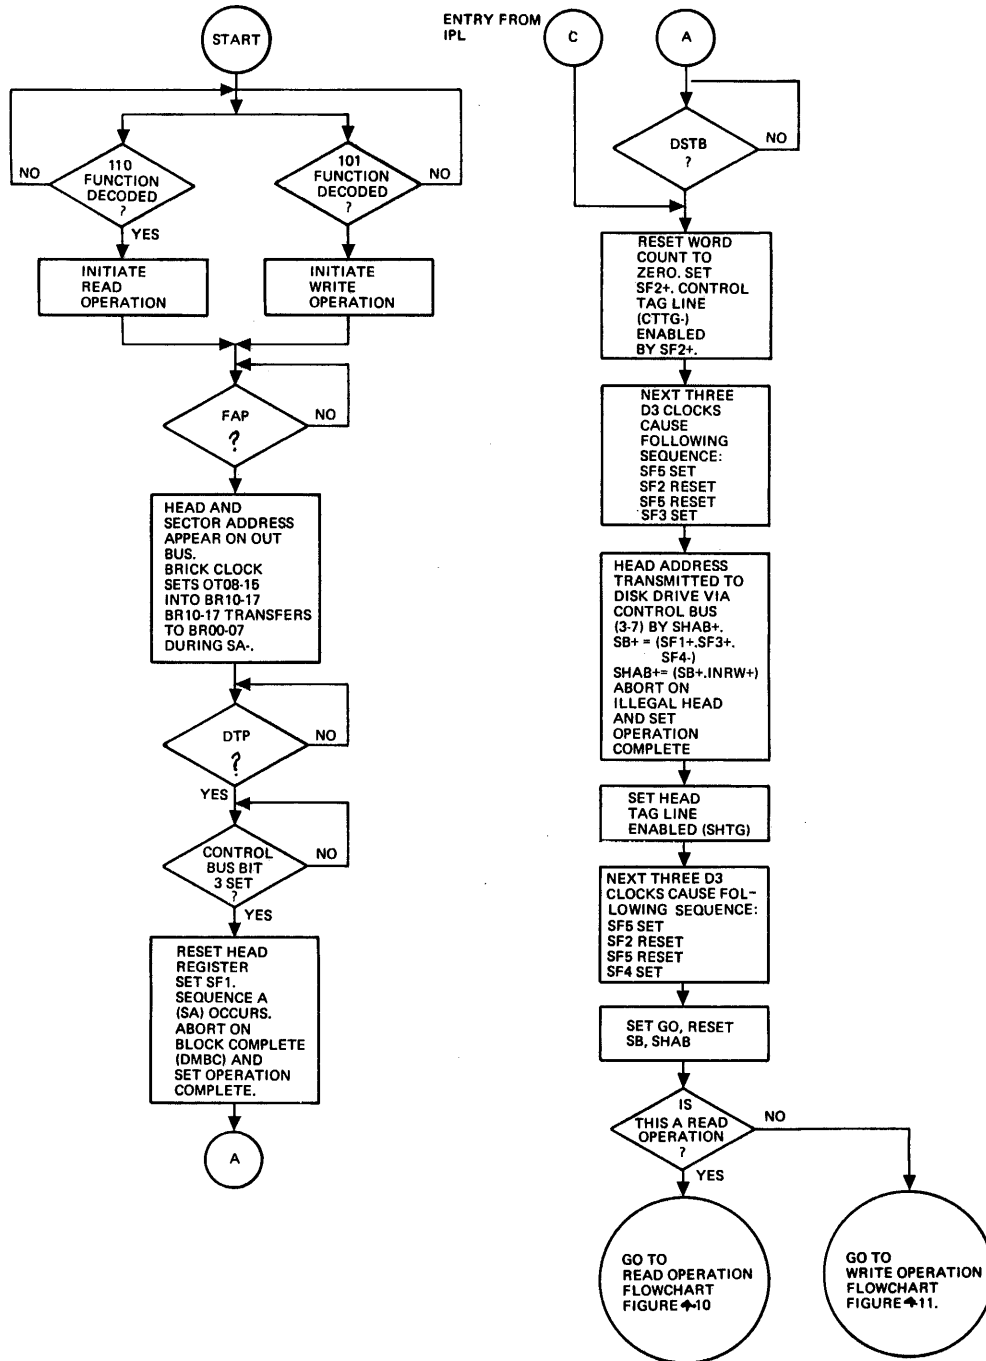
START

NO

110 FUNCTION DECODED ?

YES

101 FUNCTION DECODED ?

NO

INITIATE READ OPERATION

INITIATE WRITE OPERATION

FAP ?

NO

HEAD AND SECTOR ADDRESS APPEAR ON OUT BUS. BRICK CLOCK SETS OT08-15 INTO BR10-17 BR10-17 TRANSFERS TO BR00-07 DURING SA-.

DTP ?

NO

YES

CONTROL BUS BIT 3 SET ?

NO

YES

RESET HEAD REGISTER SET SF1. SEQUENCE A (SA) OCCURS. ABORT ON BLOCK COMPLETE (DMBC) AND SET OPERATION COMPLETE.

A

ENTRY FROM IPL

C

A

DSTB ?

NO

RESET WORD COUNT TO ZERO. SET SF2+. CONTROL TAG LINE (CTTG-) ENABLED BY SF2+.

NEXT THREE D3 CLOCKS CAUSE FOLLOWING SEQUENCE: SF5 SET SF2 RESET SF5 RESET SF3 SET

HEAD ADDRESS TRANSMITTED TO DISK DRIVE VIA CONTROL BUS (3-7) BY SHAB+. SB+ = (SF1+.SF3+. SF4-) SHAB+= (SB+.INRW+) ABORT ON ILLEGAL HEAD AND SET OPERATION COMPLETE

SET HEAD TAG LINE ENABLED (SHTG)

NEXT THREE D3 CLOCKS CAUSE FOLLOWING SEQUENCE: SF5 SET SF2 RESET SF5 RESET SF4 SET

SET GO, RESET SB, SHAB

IS THIS A READ OPERATION ?

NO

YES

GO TO READ OPERATION FLOWCHART FIGURE 4-10

GO TO WRITE OPERATION FLOWCHART FIGURE 4-11.